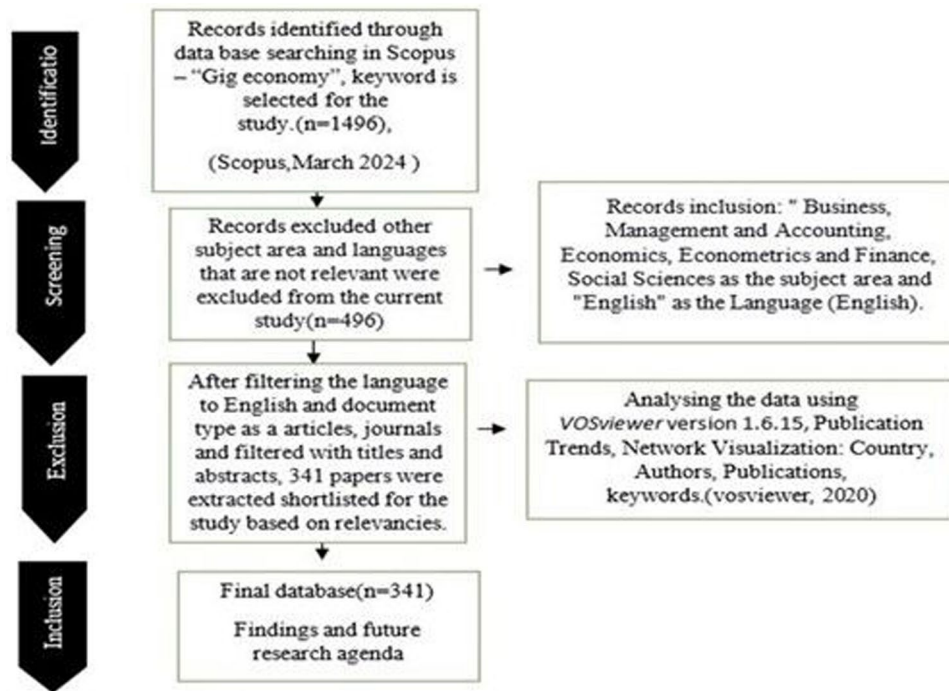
Identificatio

Records identified through data base searching in Scopus – "Gig economy", keyword is selected for the study.(n=1496),

(Scopus,March 2024 )

Screening

Records excluded other subject area and languages that are not relevant were excluded from the current study(n=496)

Records inclusion: " Business, Management and Accounting, Economics, Econometrics and Finance, Social Sciences as the subject area and "English" as the Language (English).

Exclusion

After filtering the language to English and document type as a articles, journals and filtered with titles and abstracts, 341 papers were extracted shortlisted for the study based on relevancies.

Analysing the data using VOSviewer version 1.6.15, Publication Trends, Network Visualization: Country, Authors, Publications, keywords.(vosviewer, 2020)

Inclusion

Final database(n=341)

Findings and future research agenda